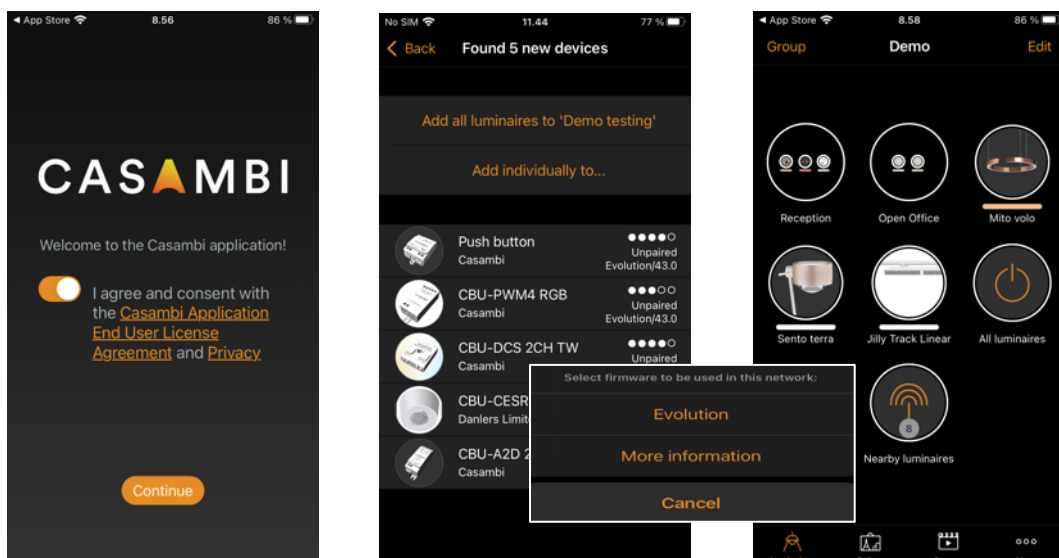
◂ App Store 8.56 86 %

CASAMBI

Welcome to the Casambi application!

I agree and consent with the Casambi Application End User License Agreement and Privacy

Continue

No SIM 11.44 77 %

< Back Found 5 new devices

Add all luminaires to 'Demo testing'

Add individually to...

Push button
Casambi
Unpaired
Evolution/43.0

CBU-PWM4 RGB
Casambi
Unpaired
Evolution/43.0

CBU-DCS 2CH TW
Casambi
Unpaired

CBU-CESR
Danlers Limite

CBU-A2D 2
Casambi

Select firmware to be used in this network:

Evolution

More information

Cancel

◂ App Store 8.58 86 %

Group Demo Edit

Reception

Open Office

Mito volo

Sento terra

Jilly Track Linear

All luminaires

8

Nearby luminaires